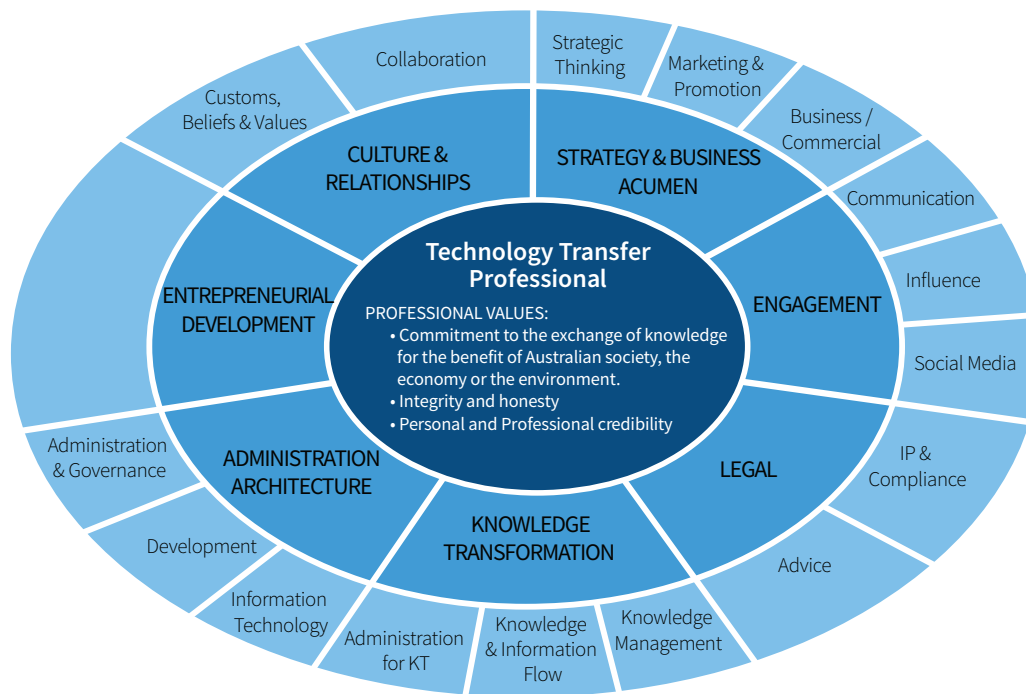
Technology Transfer Professional

PROFESSIONAL VALUES:
• Commitment to the exchange of knowledge for the benefit of Australian society, the economy or the environment.
• Integrity and honesty
• Personal and Professional credibility

CULTURE & RELATIONSHIPS

STRATEGY & BUSINESS ACUMEN

ENGAGEMENT

LEGAL

KNOWLEDGE TRANSFORMATION

ADMINISTRATION ARCHITECTURE

ENTREPRENEURIAL DEVELOPMENT

Collaboration

Strategic Thinking

Marketing & Promotion

Business / Commercial

Communication

Influence

Social Media

IP & Compliance

Advice

Knowledge Management

Knowledge & Information Flow

Administration for KT

Information Technology

Development

Administration & Governance

Customs, Beliefs & Values